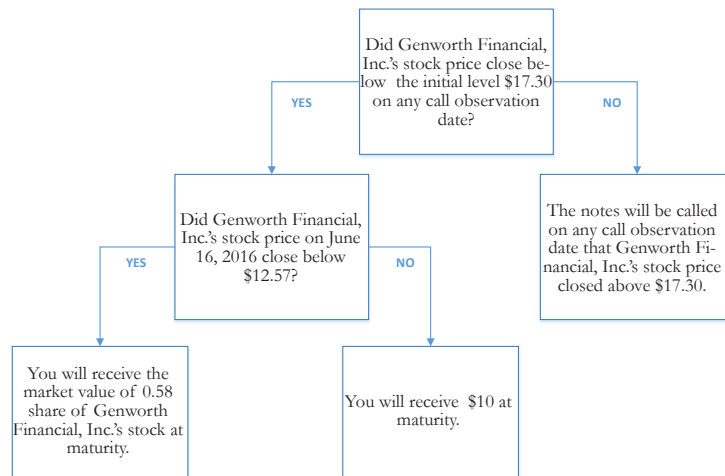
Did Genworth Financial, Inc.'s stock price close below the initial level $17.30 on any call observation date?

YES

NO

Did Genworth Financial, Inc.'s stock price on June 16, 2016 close below $12.57?

The notes will be called on any call observation date that Genworth Financial, Inc.'s stock price closed above $17.30.

YES

NO

You will receive the market value of 0.58 share of Genworth Financial, Inc.'s stock at maturity.

You will receive $10 at maturity.